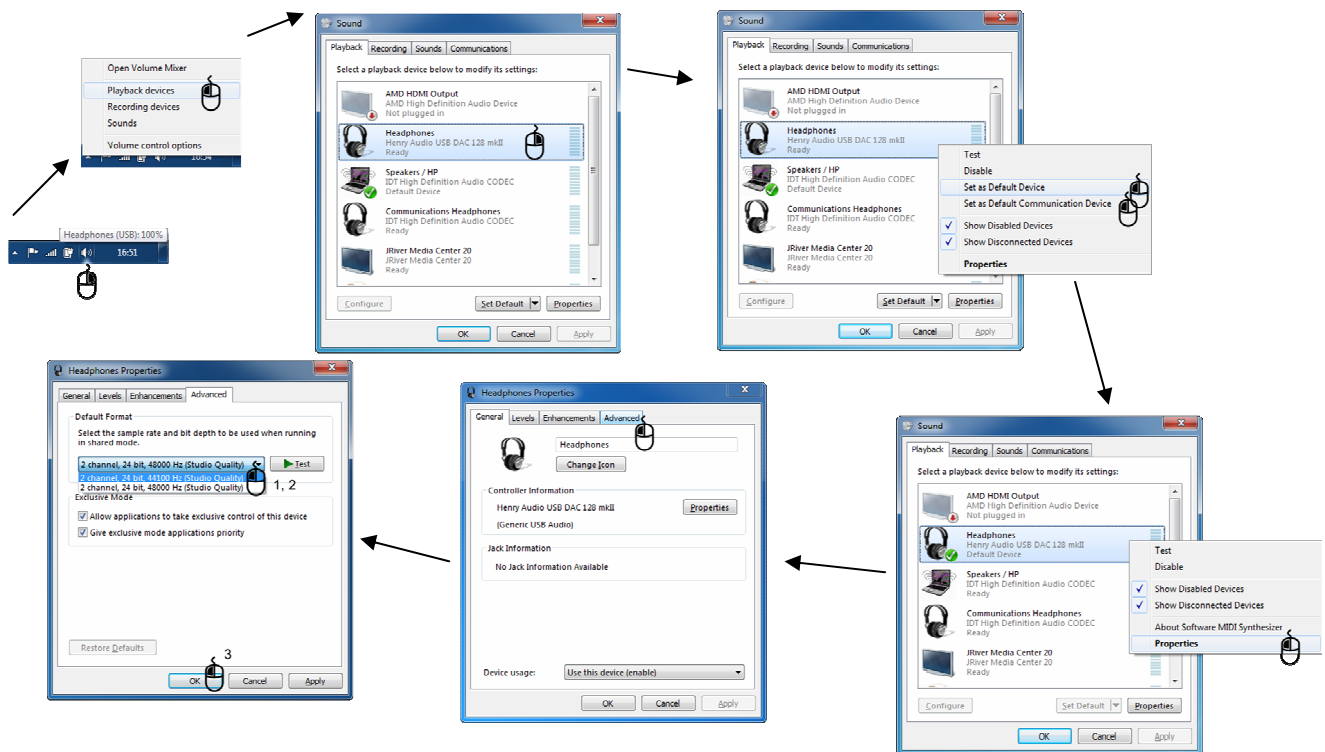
Open Volume Mixer
Playback devices
Recording devices
Sounds
Volume control options
16:54

Headphones (USB): 100%
16:51

Sound
Playback | Recording | Sounds | Communications
Select a playback device below to modify its settings:
AMD HDMI Output
AMD High Definition Audio Device
Not plugged in
Headphones
Henry Audio USB DAC 128 mkII
Ready
Speakers / HP
IDT High Definition Audio CODEC
Default Device
Communications Headphones
IDT High Definition Audio CODEC
Ready
JRiver Media Center 20
JRiver Media Center 20
Ready
Configure
Set Default
Properties
OK
Cancel
Apply

Sound
Playback | Recording | Sounds | Communications
Select a playback device below to modify its settings:
AMD HDMI Output
AMD High Definition Audio Device
Not plugged in
Headphones
Henry Audio USB DAC 128 mkII
Ready
Speakers / HP
IDT High Definition Audio CODEC
Default Device
Communications Headphones
IDT High Definition Audio CODEC
Ready
JRiver Media Center 20
JRiver Media Center 20
Ready
Test
Disable
Set as Default Device
Set as Default Communication Device
Show Disabled Devices
Show Disconnected Devices
Properties
Configure
Set Default
Properties
OK
Cancel
Apply

Sound
Playback | Recording | Sounds | Communications
Select a playback device below to modify its settings:
AMD HDMI Output
AMD High Definition Audio Device
Not plugged in
Headphones
Henry Audio USB DAC 128 mkII
Default Device
Speakers / HP
IDT High Definition Audio CODEC
Ready
Communications Headphones
IDT High Definition Audio CODEC
Ready
JRiver Media Center 20
JRiver Media Center 20
Ready
Test
Disable
Show Disabled Devices
Show Disconnected Devices
About Software MIDI Synthesizer
Properties
Configure
Set Default
Properties
OK
Cancel
Apply

Headphones Properties
General | Levels | Enhancements | Advanced
Headphones
Change Icon
Controller Information
Henry Audio USB DAC 128 mkII
Properties
(Generic USB Audio)
Jack Information
No Jack Information Available
Device usage:
Use this device (enable)
OK
Cancel
Apply

Headphones Properties
General | Levels | Enhancements | Advanced
Default Format
Select the sample rate and bit depth to be used when running in shared mode.
2 channel, 24 bit, 48000 Hz (Studio Quality)
2 channel, 24 bit, 44100 Hz (Studio Quality)
2 channel, 24 bit, 48000 Hz (Studio Quality)
Test
1, 2
Exclusive Mode
Allow applications to take exclusive control of this device
Give exclusive mode applications priority
Restore Defaults
3
OK
Cancel
Apply